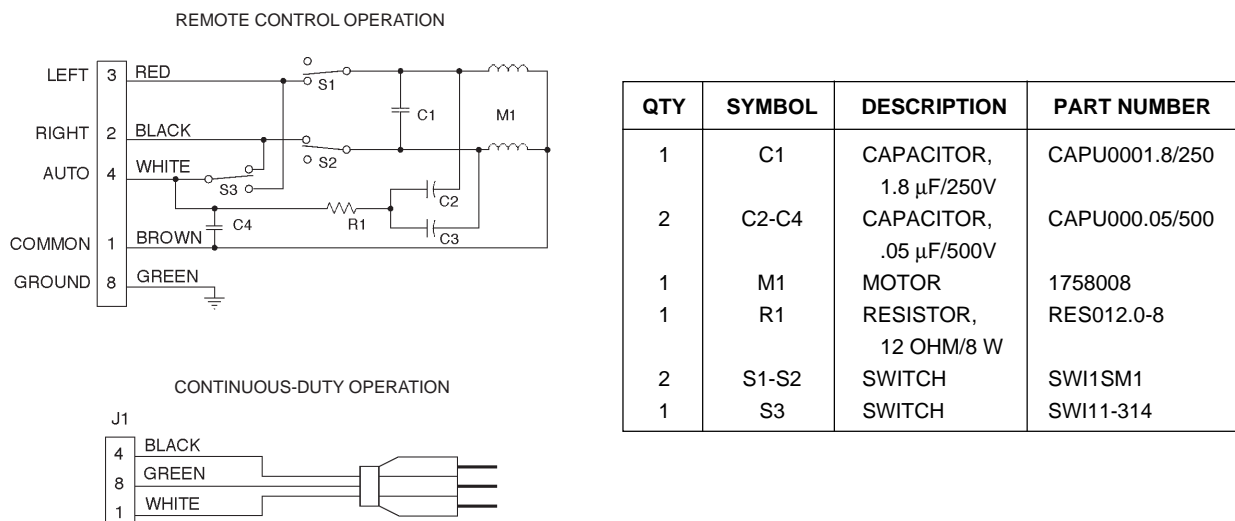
REMOTE CONTROL OPERATION

LEFT 3 RED
RIGHT 2 BLACK
AUTO 4 WHITE
COMMON 1 BROWN
GROUND 8 GREEN

S1
S2
S3
C1
M1
C2
C3
C4
R1

CONTINUOUS-DUTY OPERATION

J1
4 BLACK
8 GREEN
1 WHITE

| QTY | SYMBOL | DESCRIPTION | PART NUMBER |
|---|---|---|---|
| 1 | C1 | CAPACITOR, 1.8 µF/250V | CAPU0001.8/250 |
| 2 | C2-C4 | CAPACITOR, .05 µF/500V | CAPU000.05/500 |
| 1 | M1 | MOTOR | 1758008 |
| 1 | R1 | RESISTOR, 12 OHM/8 W | RES012.0-8 |
| 2 | S1-S2 | SWITCH | SWI1SM1 |
| 1 | S3 | SWITCH | SWI11-314 |